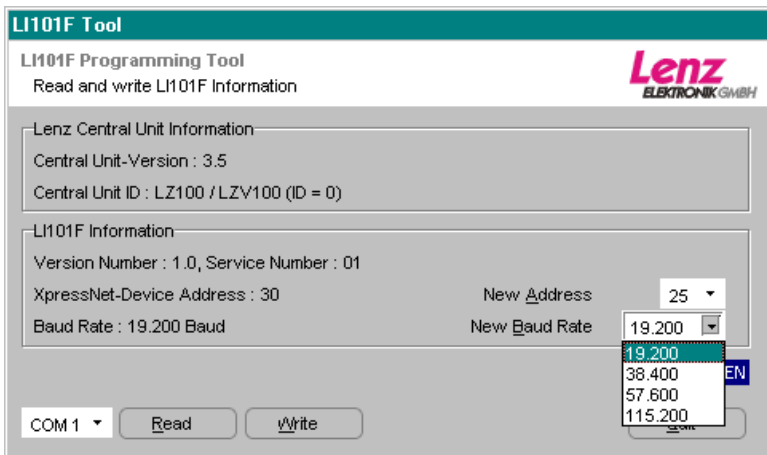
LI101F Tool

LI101F Programming Tool
Read and write LI101F Information

Lenz
ELEKTRONIK GMBH

Lenz Central Unit Information
Central Unit-Version : 3.5
Central Unit ID : LZ100 / LZV100 (ID = 0)

LI101F Information
Version Number : 1.0, Service Number : 01
XpressNet-Device Address : 30
New Address
25
Baud Rate : 19.200 Baud
New Baud Rate
19.200
19.200
38.400
57.600
115.200
EN

COM 1
Read
Write
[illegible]